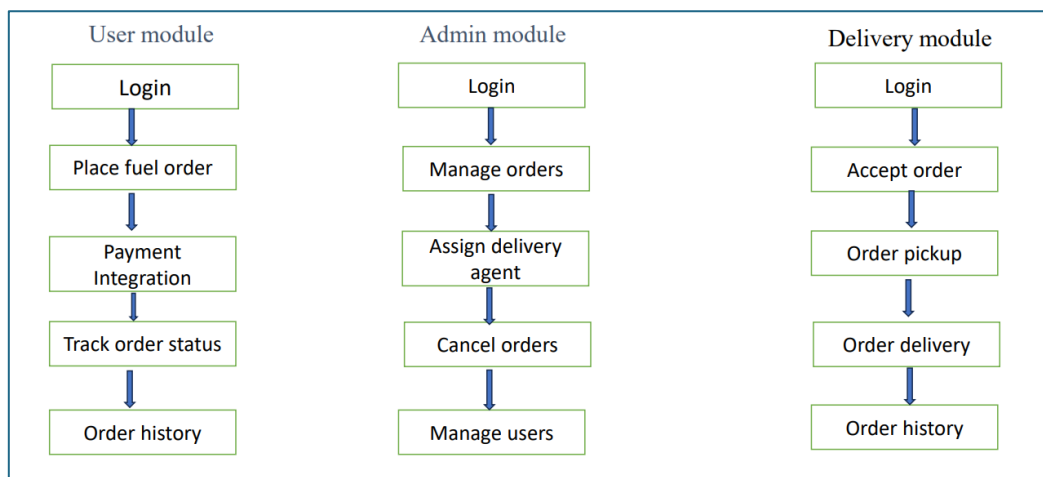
User module

Login

Place fuel order

Payment Integration

Track order status

Order history

Admin module

Login

Manage orders

Assign delivery agent

Cancel orders

Manage users

Delivery module

Login

Accept order

Order pickup

Order delivery

Order history